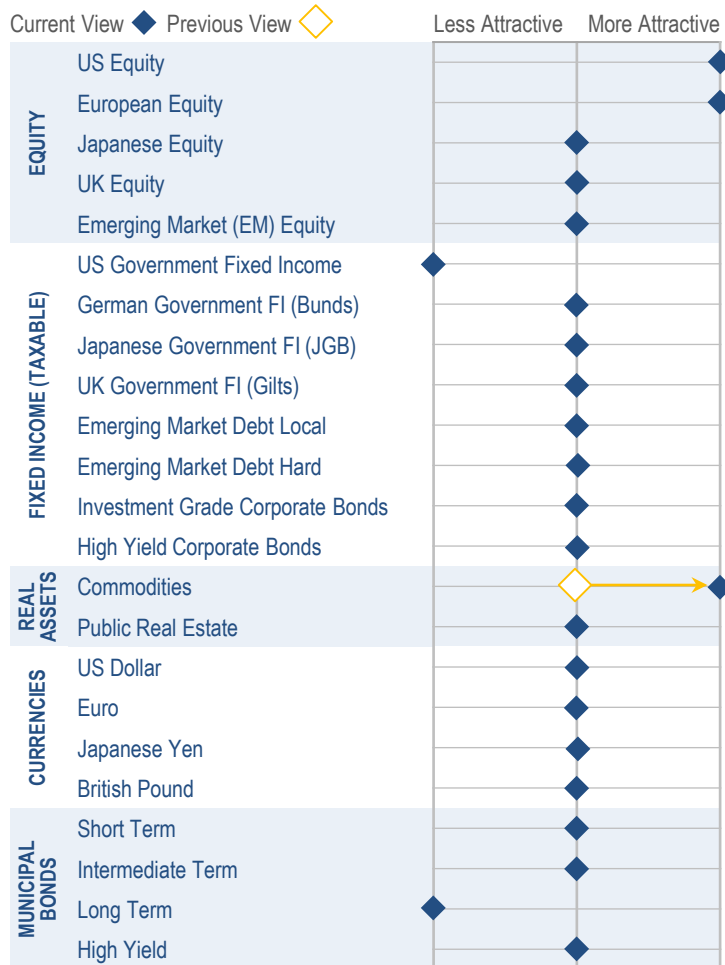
Current View ◆ Previous View ◇ Less Attractive More Attractive

EQUITY
US Equity
European Equity
Japanese Equity
UK Equity
Emerging Market (EM) Equity

FIXED INCOME (TAXABLE)
US Government Fixed Income
German Government FI (Bunds)
Japanese Government FI (JGB)
UK Government FI (Gilts)
Emerging Market Debt Local
Emerging Market Debt Hard
Investment Grade Corporate Bonds
High Yield Corporate Bonds

REAL ASSETS
Commodities
Public Real Estate

CURRENCIES
US Dollar
Euro
Japanese Yen
British Pound

MUNICIPAL BONDS
Short Term
Intermediate Term
Long Term
High Yield